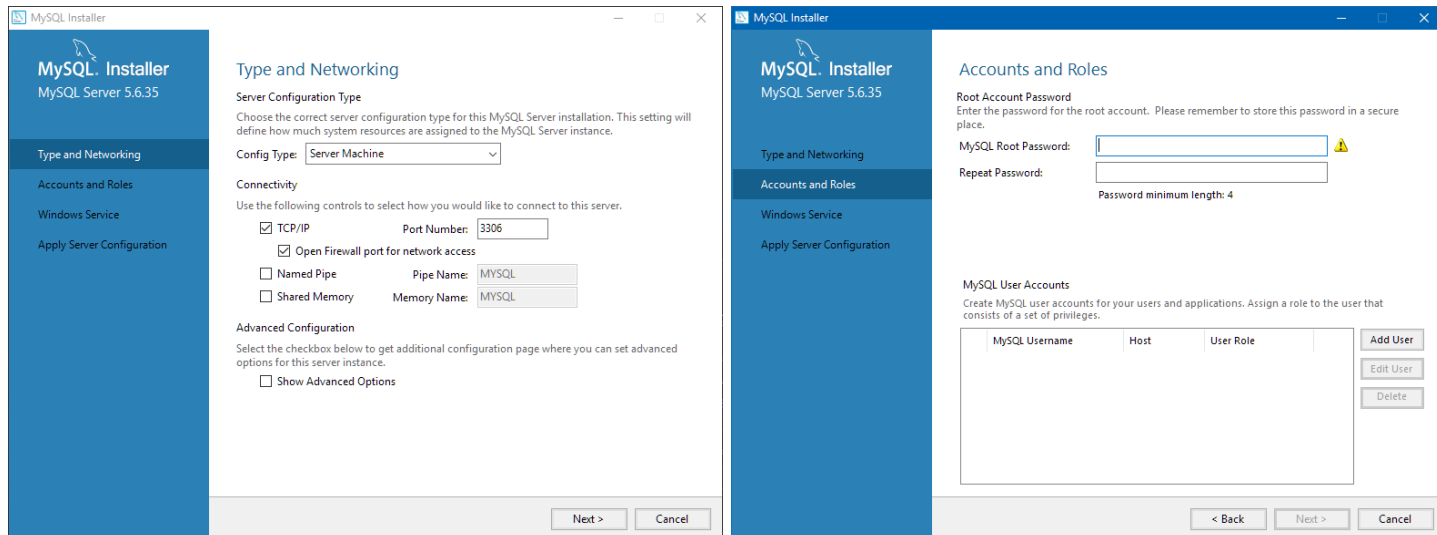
MySQL Installer

MySQL. Installer
MySQL Server 5.6.35

Type and Networking
Accounts and Roles
Windows Service
Apply Server Configuration

Type and Networking

Server Configuration Type
Choose the correct server configuration type for this MySQL Server installation. This setting will define how much system resources are assigned to the MySQL Server instance.

Config Type: Server Machine

Connectivity
Use the following controls to select how you would like to connect to this server.

TCP/IP Port Number: 3306
Open Firewall port for network access
Named Pipe Pipe Name: MYSQL
Shared Memory Memory Name: MYSQL

Advanced Configuration
Select the checkbox below to get additional configuration page where you can set advanced options for this server instance.
Show Advanced Options

Next > Cancel

MySQL Installer

MySQL. Installer
MySQL Server 5.6.35

Type and Networking
Accounts and Roles
Windows Service
Apply Server Configuration

Accounts and Roles

Root Account Password
Enter the password for the root account. Please remember to store this password in a secure place.

MySQL Root Password:
Repeat Password:
Password minimum length: 4

MySQL User Accounts
Create MySQL user accounts for your users and applications. Assign a role to the user that consists of a set of privileges.

| MySQL Username | Host | User Role |
|---|---|---|

Add User
Edit User
Delete

< Back Next > Cancel